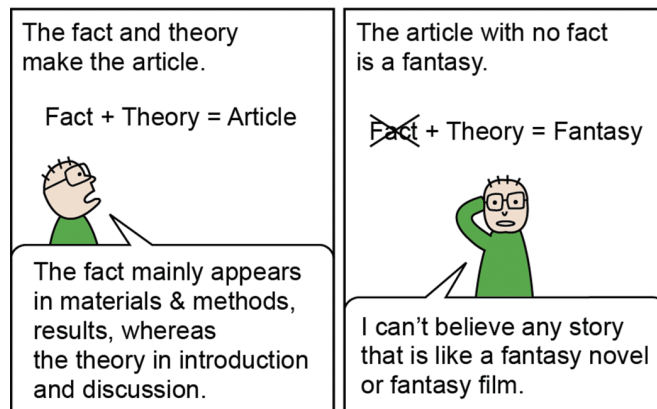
The fact and theory make the article.

Fact + Theory = Article

The fact mainly appears in materials & methods, results, whereas the theory in introduction and discussion.

The article with no fact is a fantasy.

Fact + Theory = Fantasy

I can’t believe any story that is like a fantasy novel or fantasy film.